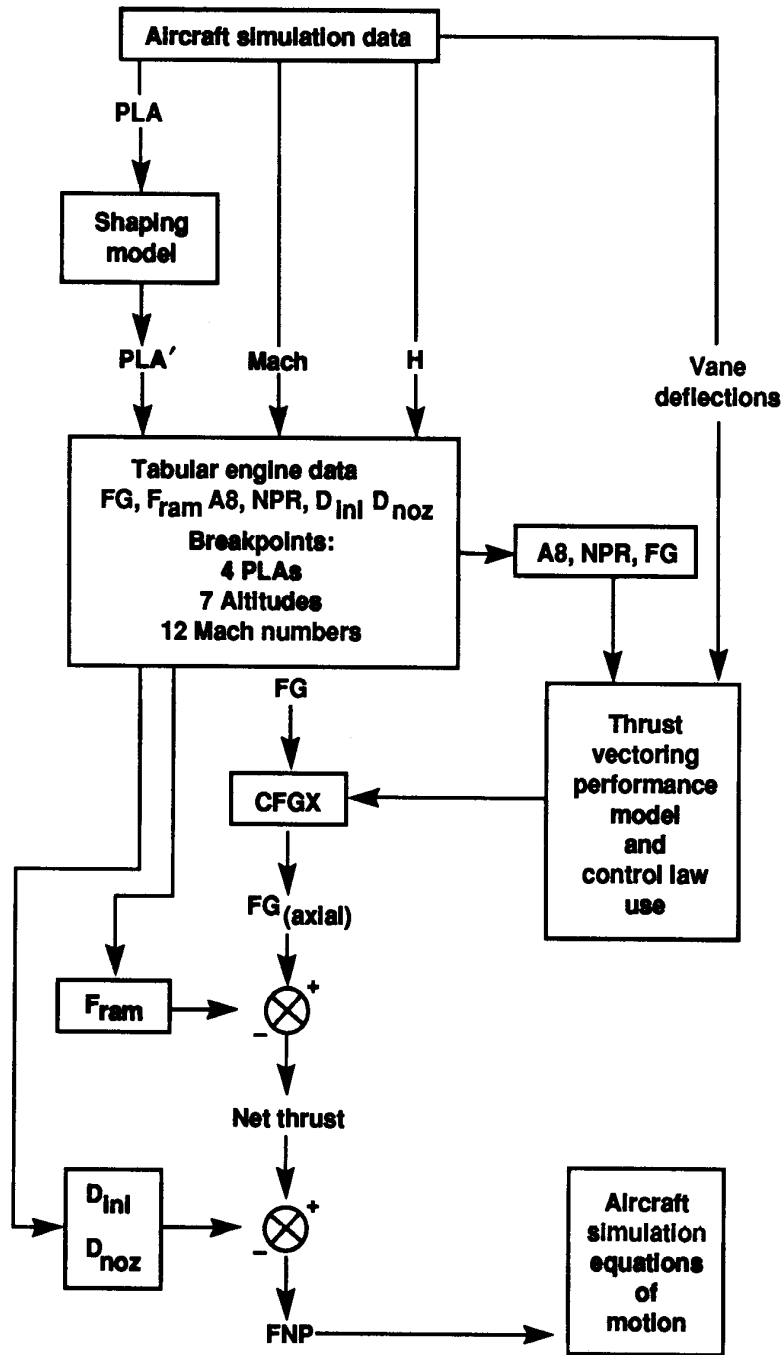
Aircraft simulation data

PLA

Shaping model

PLA′

Mach

H

Vane deflections

Tabular engine data
FG, $F_{ram}$ A8, NPR, $D_{inl}$ $D_{noz}$
Breakpoints:
4 PLAs
7 Altitudes
12 Mach numbers

A8, NPR, FG

FG

Thrust vectoring performance model and control law use

CFGX

$FG_{(axial)}$

$F_{ram}$

+

–

Net thrust

$D_{inl}$
$D_{noz}$

+

–

FNP

Aircraft simulation equations of motion